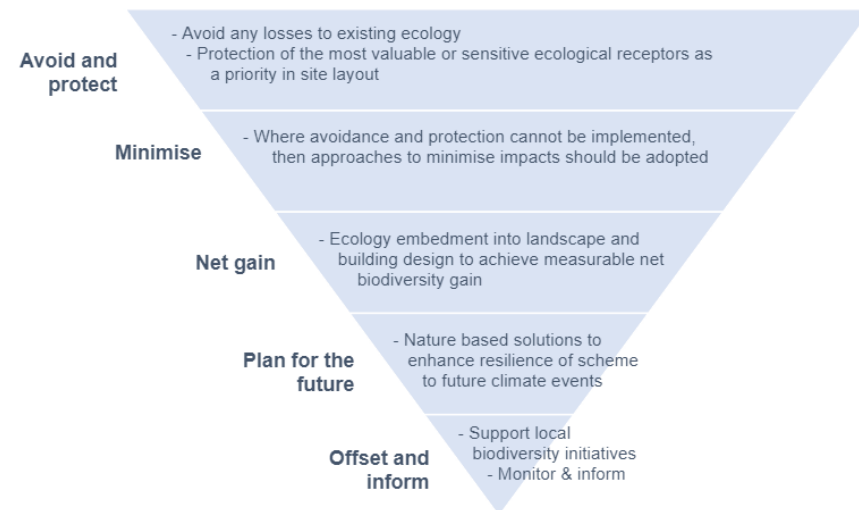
Avoid and protect

- Avoid any losses to existing ecology
- Protection of the most valuable or sensitive ecological receptors as a priority in site layout

Minimise

- Where avoidance and protection cannot be implemented, then approaches to minimise impacts should be adopted

Net gain

- Ecology embedment into landscape and building design to achieve measurable net biodiversity gain

Plan for the future

- Nature based solutions to enhance resilience of scheme to future climate events

Offset and inform

- Support local biodiversity initiatives
- Monitor & inform